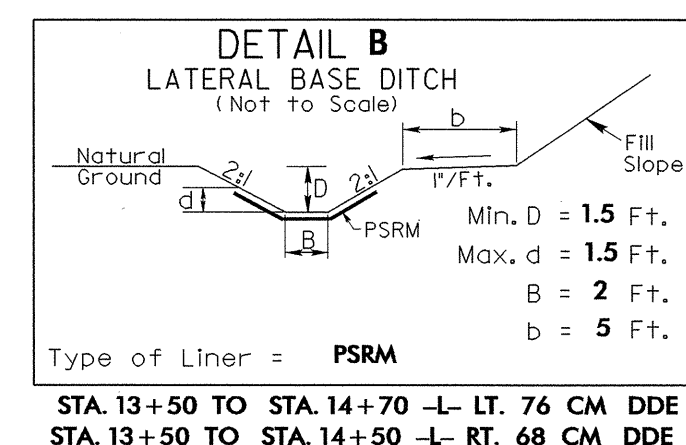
DETAIL B
LATERAL BASE DITCH
(Not to Scale)

b

Natural Ground

2:/

D

2:/

1"/Ft.

Fill Slope

d

B

PSRM

Min. D = 1.5 Ft.
Max. d = 1.5 Ft.
B = 2 Ft.
b = 5 Ft.

Type of Liner = PSRM

STA. 13+50 TO STA. 14+70 –L– LT. 76 CM DDE
STA. 13+50 TO STA. 14+50 –L– RT. 68 CM DDE